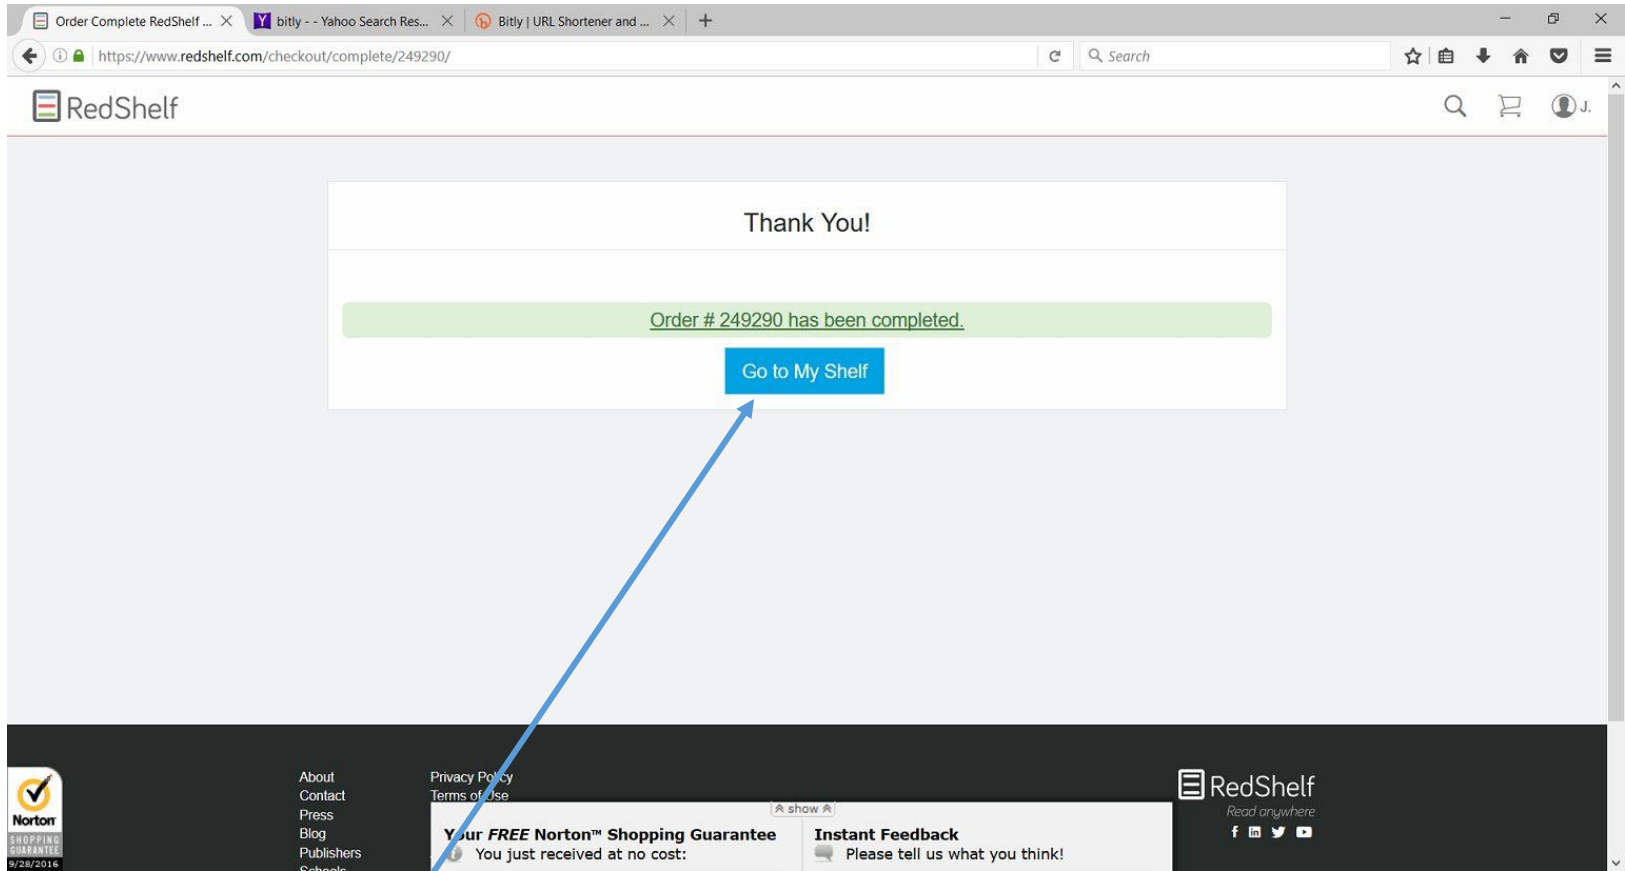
Order Complete RedShelf ... | bitly - - Yahoo Search Res... | Bitly | URL Shortener and ...

https://www.redshelf.com/checkout/complete/249290/

Search

RedShelf

J.

Thank You!

Order # 249290 has been completed.

Go to My Shelf

About
Contact
Press
Blog
Publishers
Schools

Privacy Policy
Terms of Use

show

Your FREE Norton™ Shopping Guarantee
You just received at no cost:

Instant Feedback
Please tell us what you think!

RedShelf
Read anywhere

Norton
SHOPPING GUARANTEE
9/28/2016